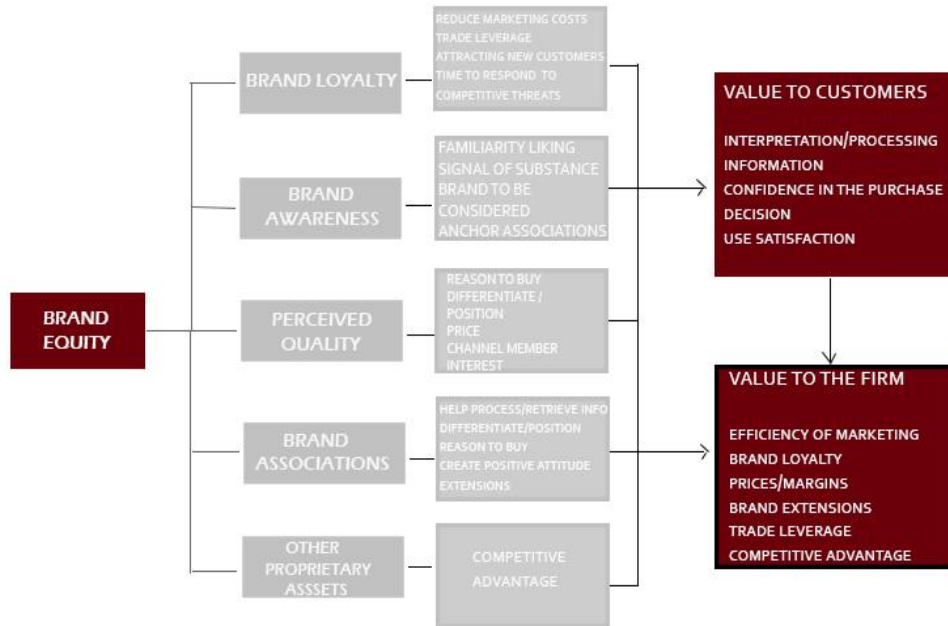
BRAND EQUITY

BRAND LOYALTY

REDUCE MARKETING COSTS
TRADE LEVERAGE
ATTRACTING NEW CUSTOMERS
TIME TO RESPOND TO COMPETITIVE THREATS

BRAND AWARENESS

FAMILIARITY LIKING
SIGNAL OF SUBSTANCE
BRAND TO BE CONSIDERED
ANCHOR ASSOCIATIONS

PERCEIVED QUALITY

REASON TO BUY
DIFFERENTIATE / POSITION
PRICE
CHANNEL MEMBER INTEREST

BRAND ASSOCIATIONS

HELP PROCESS/RETRIEVE INFO
DIFFERENTIATE/POSITION
REASON TO BUY
CREATE POSITIVE ATTITUDE
EXTENSIONS

OTHER PROPRIETARY ASSSETS

COMPETITIVE ADVANTAGE

VALUE TO CUSTOMERS

INTERPRETATION/PROCESSING INFORMATION
CONFIDENCE IN THE PURCHASE DECISION
USE SATISFACTION

VALUE TO THE FIRM

EFFICIENCY OF MARKETING
BRAND LOYALTY
PRICES/MARGINS
BRAND EXTENSIONS
TRADE LEVERAGE
COMPETITIVE ADVANTAGE